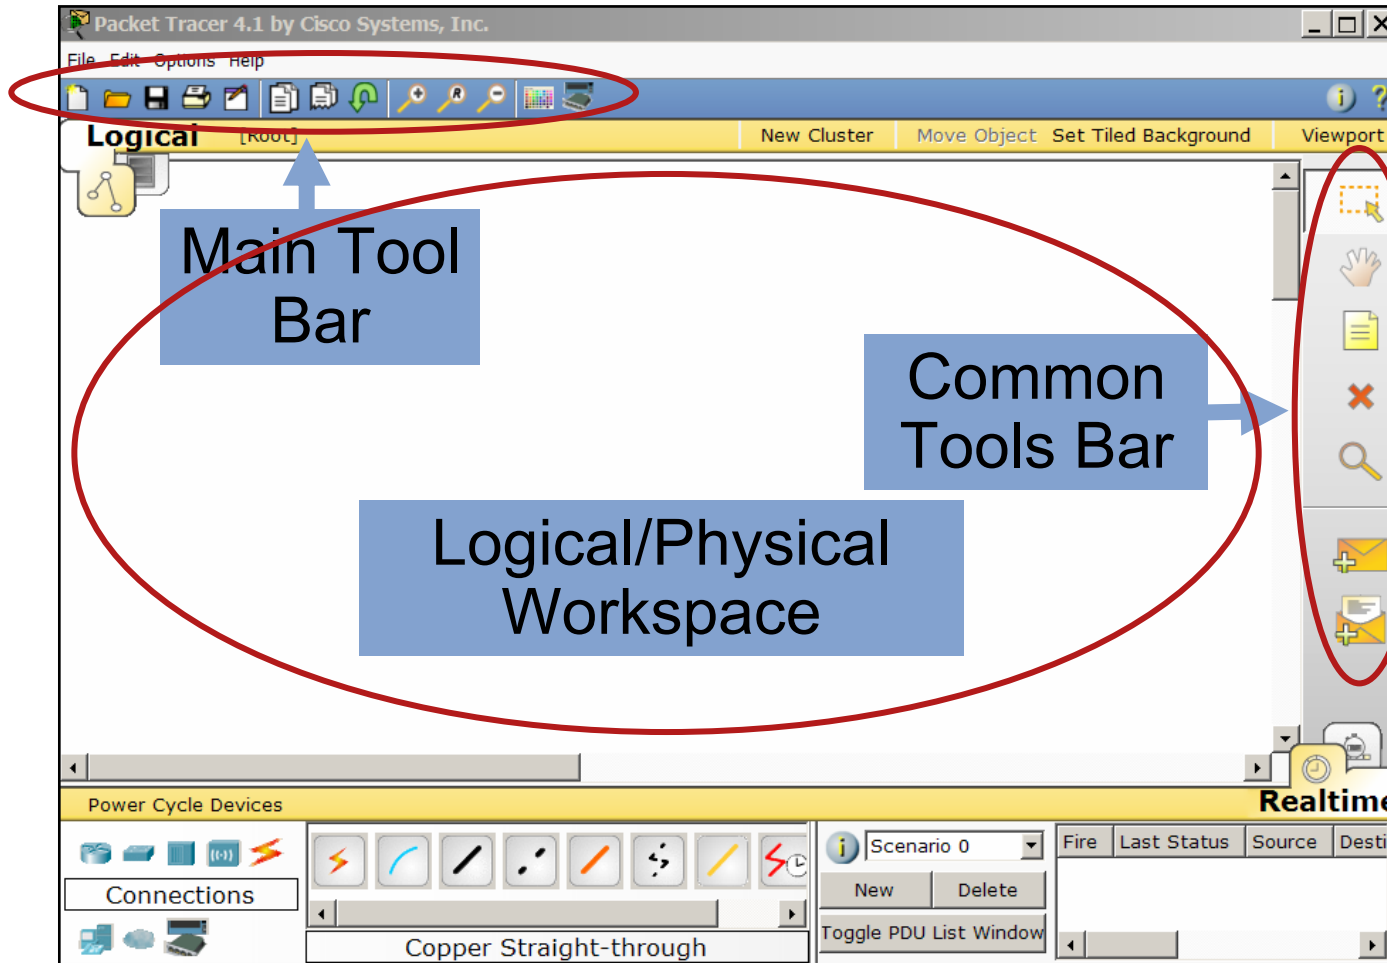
Packet Tracer 4.1 by Cisco Systems, Inc.

File Edit Options Help

Logical [Root] New Cluster Move Object Set Tiled Background Viewport

Main Tool Bar

Common Tools Bar

Logical/Physical Workspace

Power Cycle Devices

Realtime

Connections

Scenario 0

New Delete

Toggle PDU List Window

Fire | Last Status | Source | Desti

Copper Straight-through